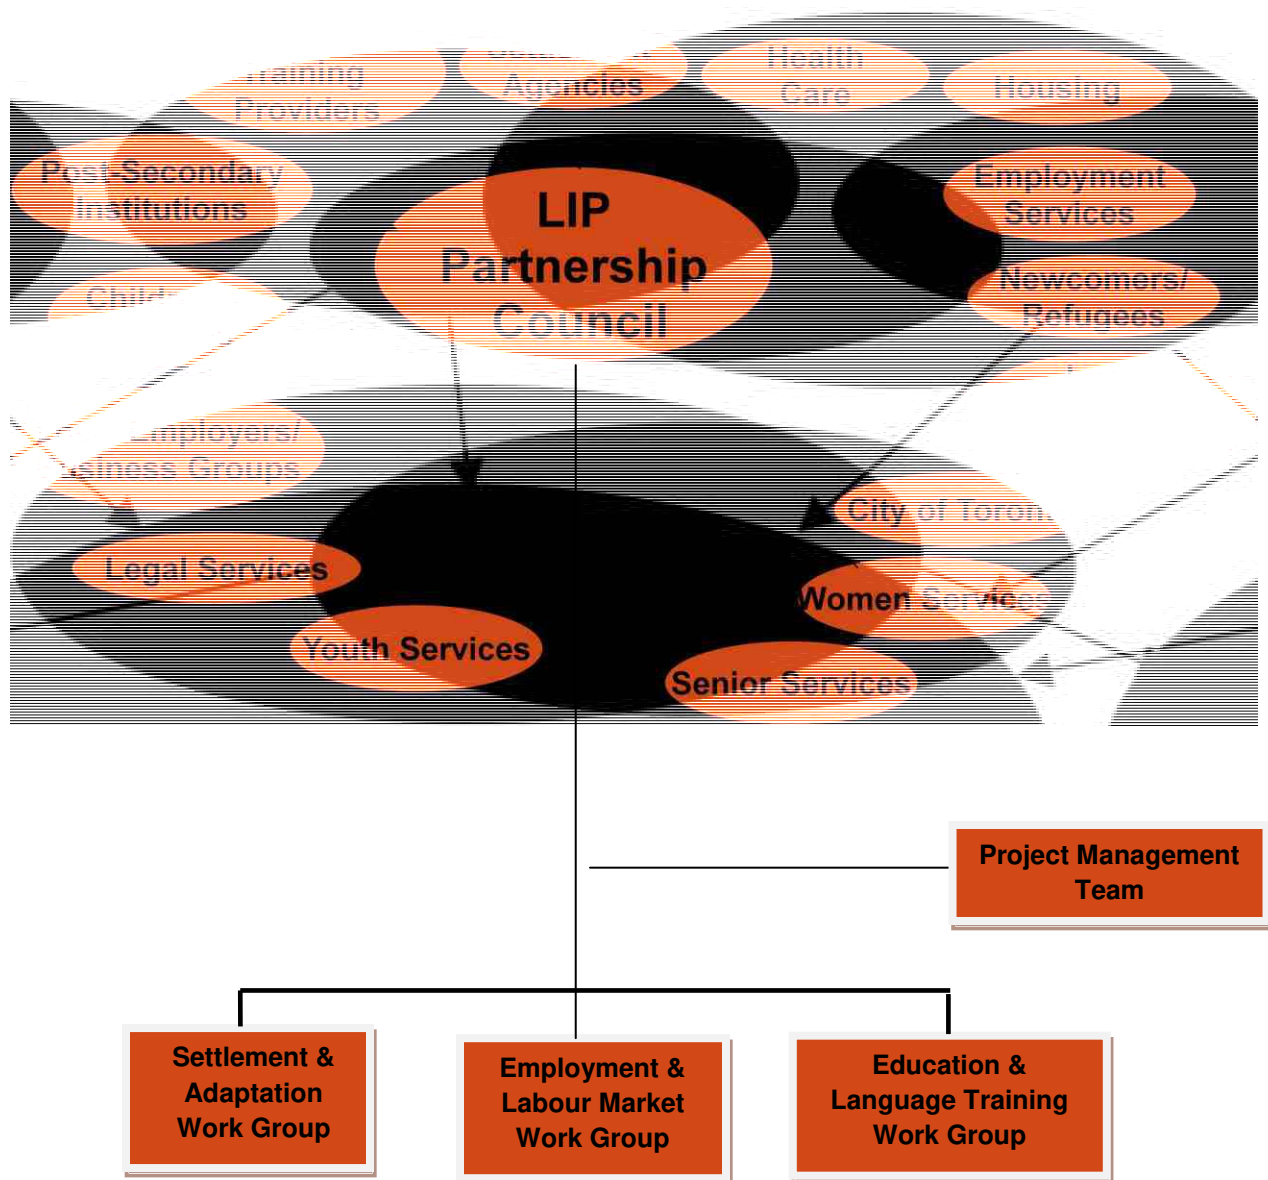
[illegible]
Agencies

Training
Providers

Health
Care

Housing

Post-Secondary
Institutions

LIP
Partnership
Council

Employment
Services

Child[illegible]

Newcomers/
Refugees

Employers/
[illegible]siness Groups

City of Toron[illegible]

Legal Services

Women Services

Youth Services

Senior Services

Project Management
Team

Settlement &
Adaptation
Work Group

Employment &
Labour Market
Work Group

Education &
Language Training
Work Group